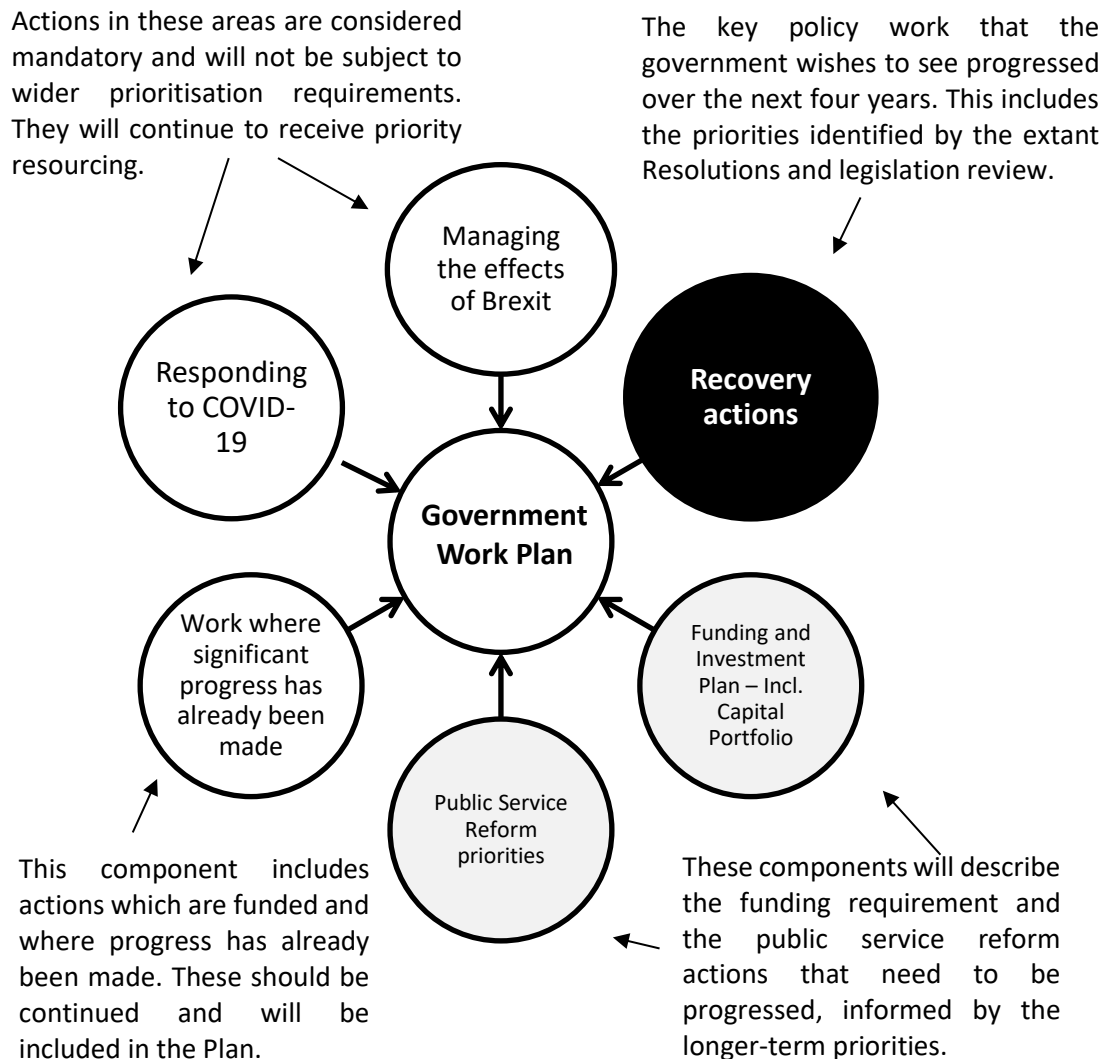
Actions in these areas are considered mandatory and will not be subject to wider prioritisation requirements. They will continue to receive priority resourcing.

The key policy work that the government wishes to see progressed over the next four years. This includes the priorities identified by the extant Resolutions and legislation review.

Managing the effects of Brexit

Responding to COVID-19

Recovery actions

Government Work Plan

Work where significant progress has already been made

Funding and Investment Plan – Incl. Capital Portfolio

Public Service Reform priorities

This component includes actions which are funded and where progress has already been made. These should be continued and will be included in the Plan.

These components will describe the funding requirement and the public service reform actions that need to be progressed, informed by the longer-term priorities.